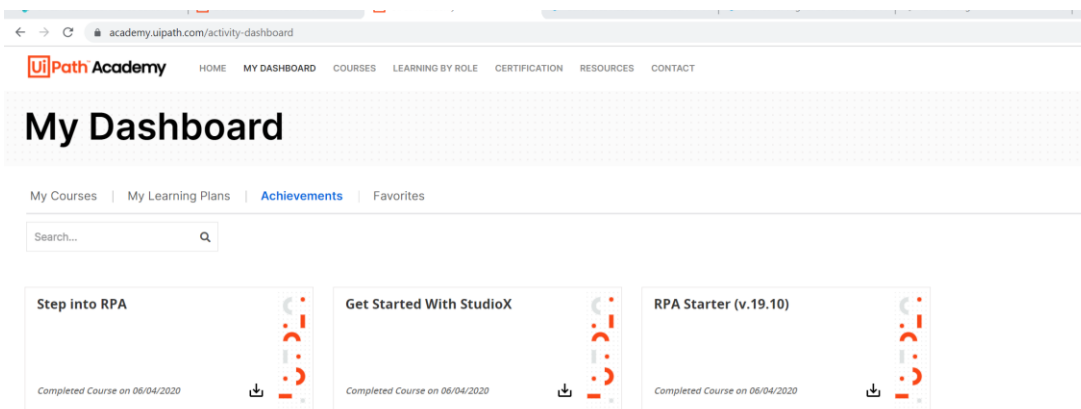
academy.uipath.com/activity-dashboard

UiPath Academy HOME MY DASHBOARD COURSES LEARNING BY ROLE CERTIFICATION RESOURCES CONTACT

My Dashboard

My Courses | My Learning Plans | Achievements | Favorites

Search...

Step into RPA

Completed Course on 06/04/2020

Get Started With StudioX

Completed Course on 06/04/2020

RPA Starter (v.19.10)

Completed Course on 06/04/2020